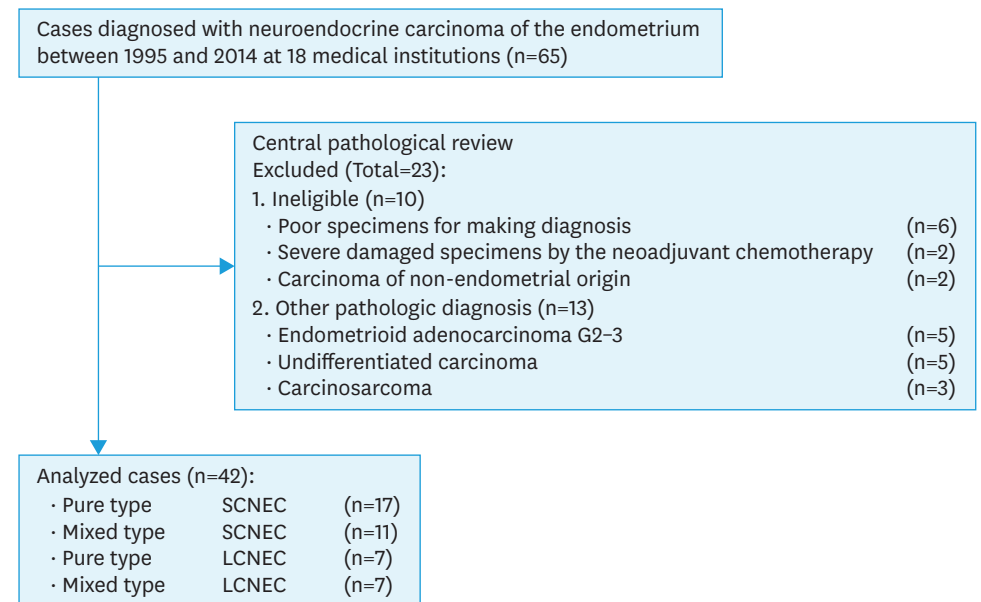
Cases diagnosed with neuroendocrine carcinoma of the endometrium between 1995 and 2014 at 18 medical institutions (n=65)

Central pathological review
Excluded (Total=23):
1. Ineligible (n=10)
· Poor specimens for making diagnosis (n=6)
· Severe damaged specimens by the neoadjuvant chemotherapy (n=2)
· Carcinoma of non-endometrial origin (n=2)
2. Other pathologic diagnosis (n=13)
· Endometrioid adenocarcinoma G2–3 (n=5)
· Undifferentiated carcinoma (n=5)
· Carcinosarcoma (n=3)

Analyzed cases (n=42):
· Pure type SCNEC (n=17)
· Mixed type SCNEC (n=11)
· Pure type LCNEC (n=7)
· Mixed type LCNEC (n=7)